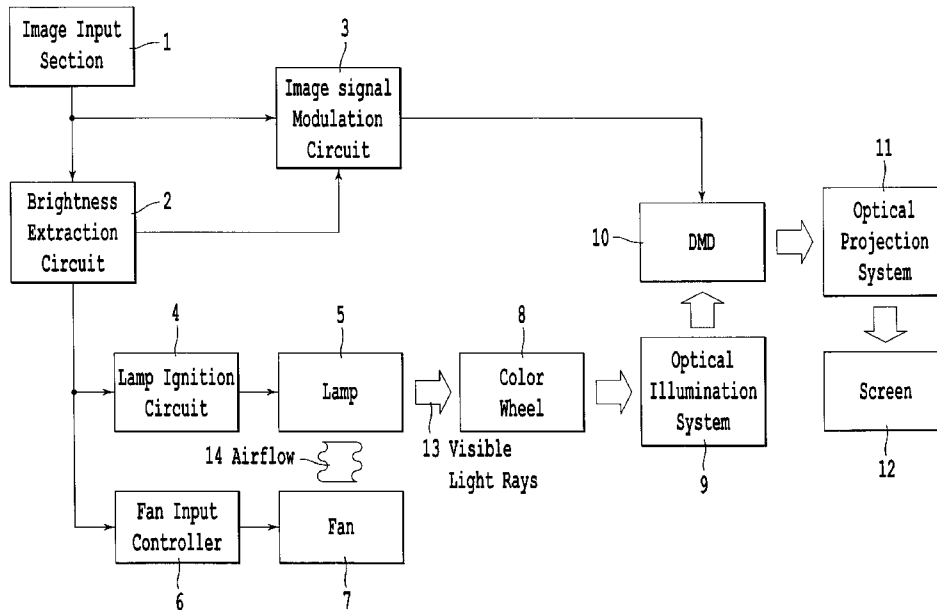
Image Input Section 1

3 Image signal Modulation Circuit

Brightness Extraction Circuit 2

11 Optical Projection System

10 DMD

4 Lamp Ignition Circuit

5 Lamp

8 Color Wheel

Optical Illumination System 9

Screen 12

14 Airflow

13 Visible Light Rays

Fan Input Controller 6

Fan 7